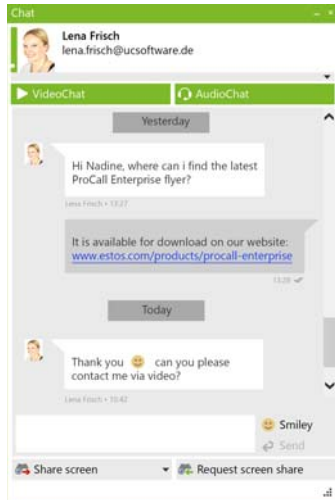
Chat

Lena Frisch
lena.frisch@ucsoftware.de

VideoChat

AudioChat

Yesterday

Hi Nadine, where can i find the latest ProCall Enterprise flyer?

Lena Frisch • 13:27

It is available for download on our website: www.estos.com/products/procall-enterprise

13:29

Today

Thank you 😊 can you please contact me via video?

Lena Frisch • 10:42

Smiley

Send

Share screen

Request screen share